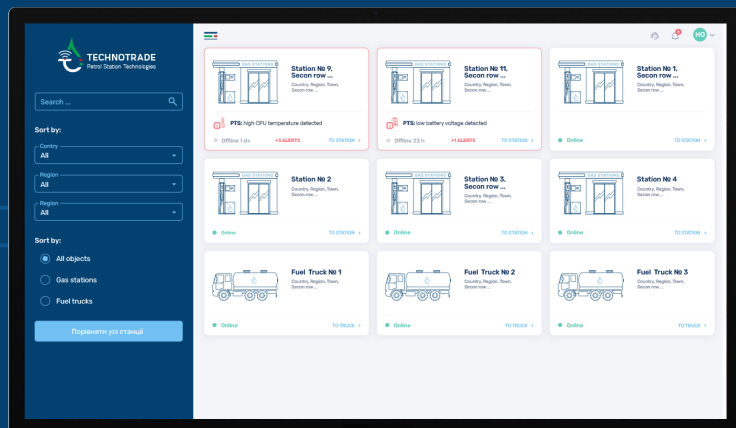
TECHNOTRADE
Petrol Station Technologies

Search ...

Sort by:

Contry
All

Region
All

Region
All

Sort by:

All objects

Gas stations

Fuel trucks

Порівняти усі станції

HO

GAS STATIONS
Station № 9. Secon row ...
Country, Region, Town, Secon row ...
PTS: high CPU temperature detected
Offline 1 d+
+3 ALERTS
TO STATION

GAS STATIONS
Station № 11. Secon row ...
Country, Region, Town, Secon row ...
PTS: low battery voltage detected
Offline 23 h
+1 ALERTS
TO STATION

GAS STATIONS
Station № 1. Secon row ...
Country, Region, Town, Secon row ...
Online
TO STATION

GAS STATIONS
Station № 2
Country, Region, Town, Secon row ...
Online
TO STATION

GAS STATIONS
Station № 3. Secon row ...
Country, Region, Town, Secon row ...
Online
TO STATION

GAS STATIONS
Station № 4
Country, Region, Town, Secon row ...
Online
TO STATION

Fuel Truck № 1
Country, Region, Town, Secon row ...
Online
TO TRUCK

Fuel Truck № 2
Country, Region, Town, Secon row ...
Online
TO TRUCK

Fuel Truck № 3
Country, Region, Town, Secon row ...
Online
TO TRUCK